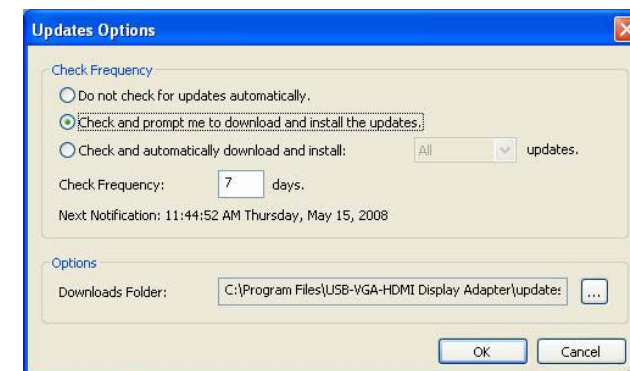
Updates Options

Check Frequency

Do not check for updates automatically.

Check and prompt me to download and install the updates.

Check and automatically download and install: All updates.

Check Frequency: 7 days.

Next Notification: 11:44:52 AM Thursday, May 15, 2008

Options

Downloads Folder: C:\Program Files\USB-VGA-HDMI Display Adapter\updates ...

OK Cancel